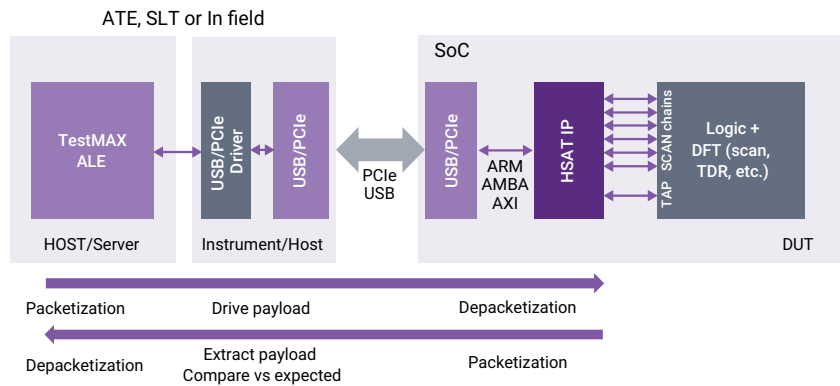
ATE, SLT or In field

SoC

TestMAX ALE

USB/PCIe Driver

USB/PCIe

PCIe USB

USB/PCIe

ARM AMBA AXI

HSAT IP

SCAN chains

TAP

Logic + DFT (scan, TDR, etc.)

HOST/Server

Instrument/Host

DUT

Packetization

Drive payload

Depacketization

Depacketization

Extract payload
Compare vs expected

Packetization